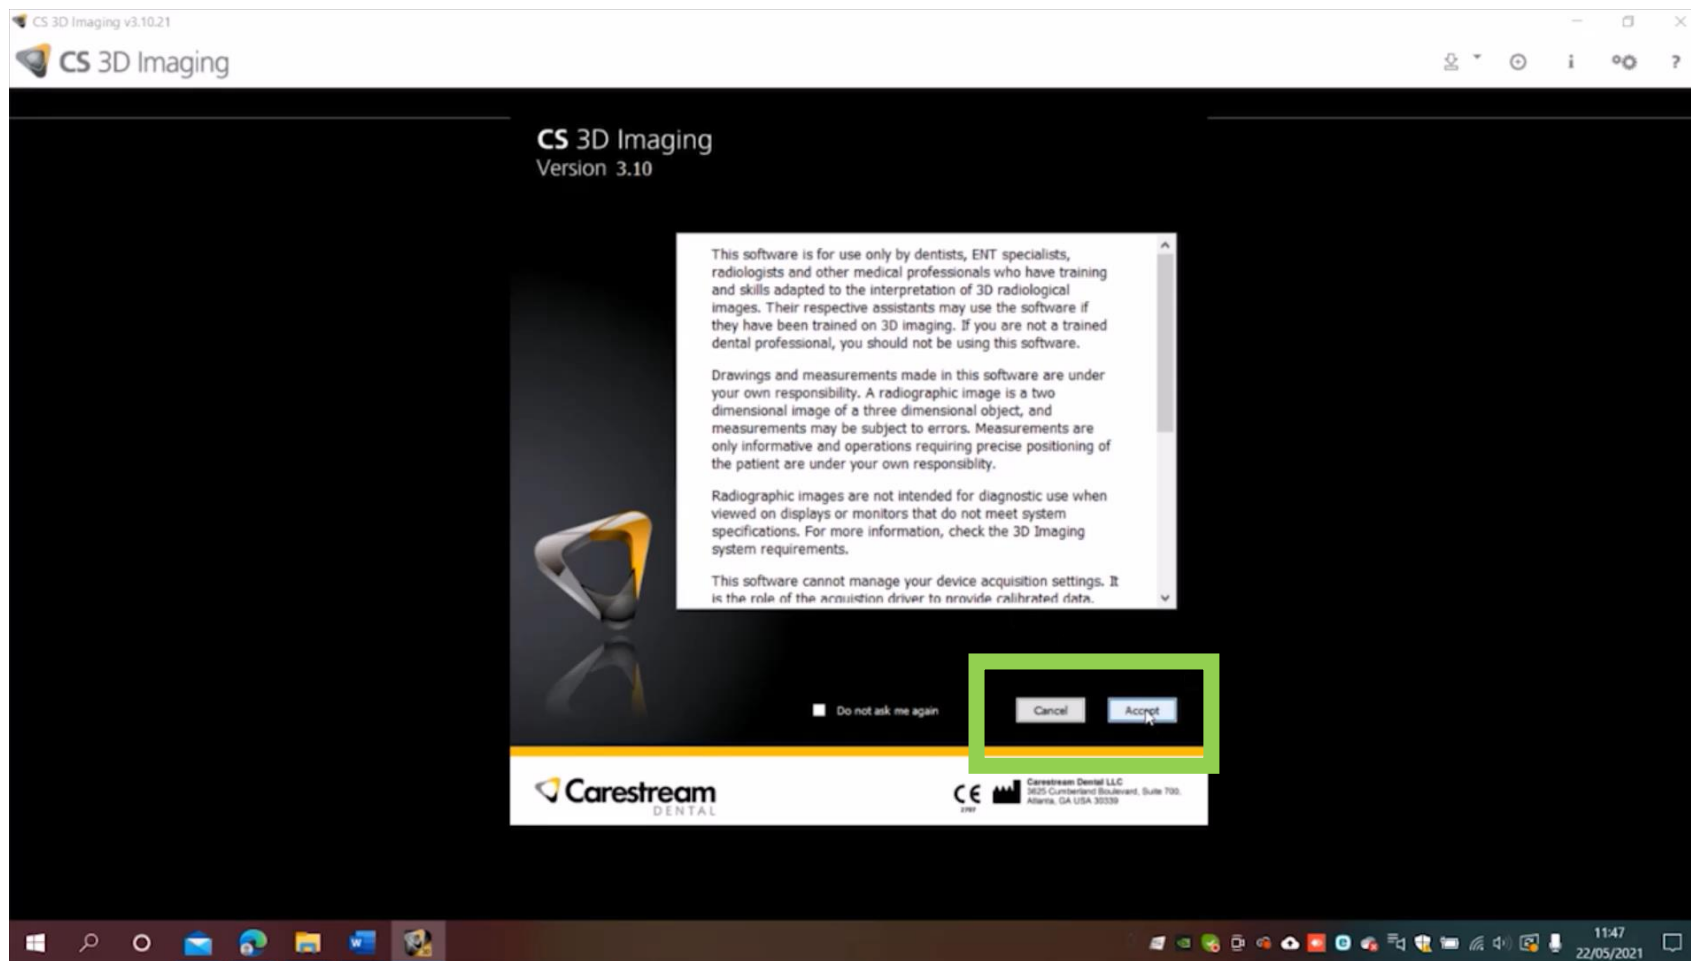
CS 3D Imaging v3.10.21

CS 3D Imaging

CS 3D Imaging
Version 3.10

This software is for use only by dentists, ENT specialists, radiologists and other medical professionals who have training and skills adapted to the interpretation of 3D radiological images. Their respective assistants may use the software if they have been trained on 3D imaging. If you are not a trained dental professional, you should not be using this software.

Drawings and measurements made in this software are under your own responsibility. A radiographic image is a two dimensional image of a three dimensional object, and measurements may be subject to errors. Measurements are only informative and operations requiring precise positioning of the patient are under your own responsiblity.

Radiographic images are not intended for diagnostic use when viewed on displays or monitors that do not meet system specifications. For more information, check the 3D Imaging system requirements.

This software cannot manage your device acquisition settings. It is the role of the acquistion driver to provide calibrated data.

Do not ask me again

Cancel

Accept

Carestream
DENTAL

CE

Carestream Dental LLC
3625 Cumberland Boulevard, Suite 700, Atlanta, GA USA 30339

11:47
22/05/2021